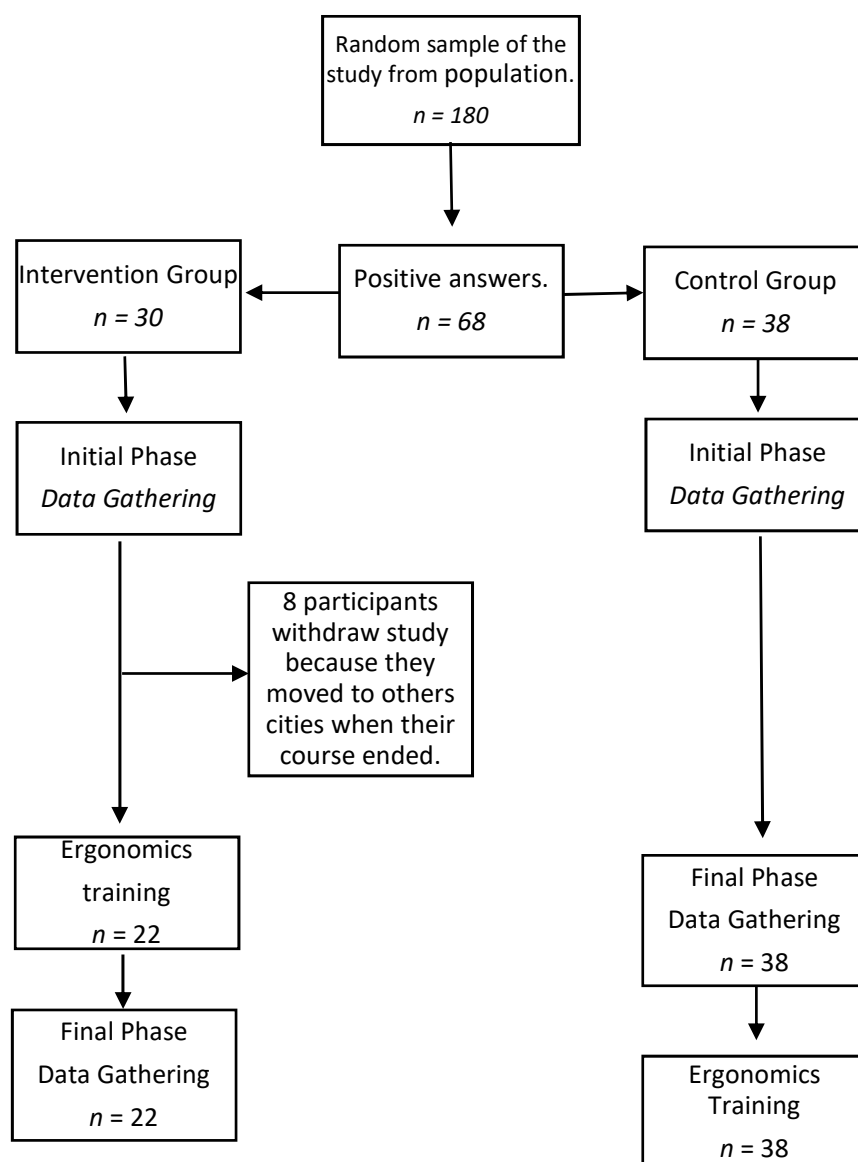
Random sample of the study from population.
$n = 180$

Intervention Group
$n = 30$

Positive answers.
$n = 68$

Control Group
$n = 38$

Initial Phase
Data Gathering

Initial Phase
Data Gathering

8 participants withdraw study because they moved to others cities when their course ended.

Ergonomics training
$n = 22$

Final Phase
Data Gathering
$n = 22$

Final Phase
Data Gathering
$n = 38$

Ergonomics Training
$n = 38$